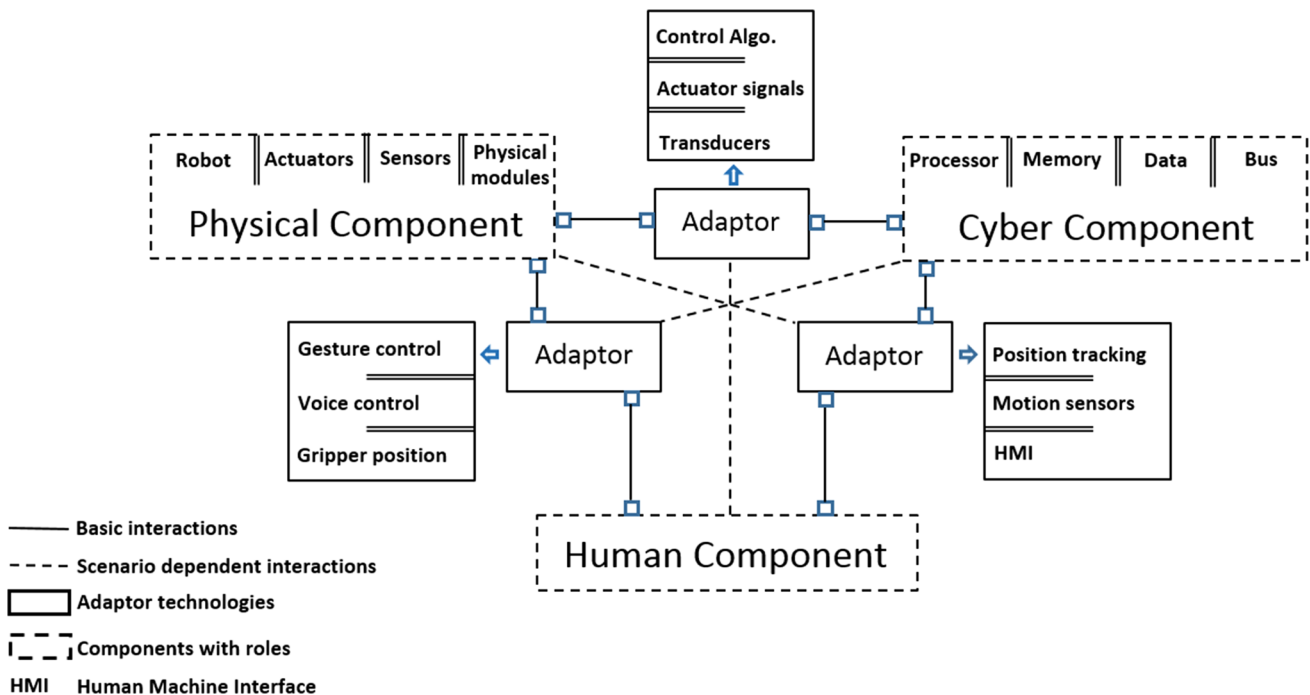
Control Algo.

Actuator signals

Transducers

Robot

Actuators

Sensors

Physical modules

Physical Component

Adaptor

Processor

Memory

Data

Bus

Cyber Component

Gesture control

Voice control

Gripper position

Adaptor

Adaptor

Position tracking

Motion sensors

HMI

Human Component

Basic interactions

Scenario dependent interactions

Adaptor technologies

Components with roles

HMI Human Machine Interface